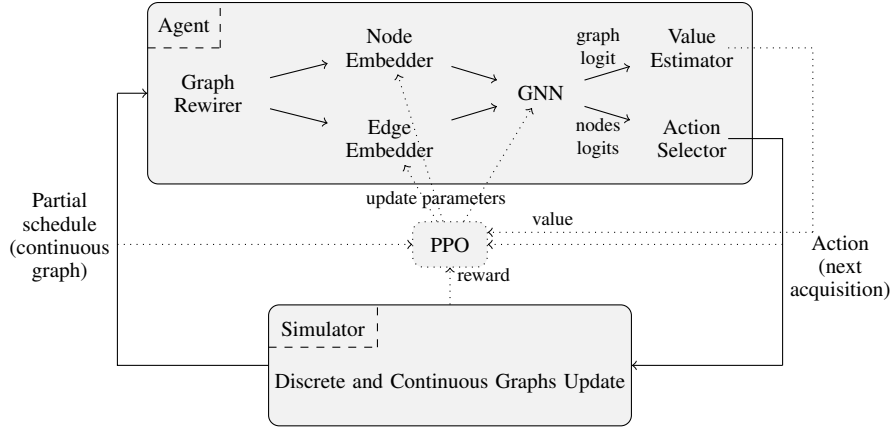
Agent

Graph Rewirer

Node Embedder

Edge Embedder

GNN

graph logit

nodes logits

Value Estimator

Action Selector

update parameters

Partial schedule (continuous graph)

PPO

value

reward

Action (next acquisition)

Simulator

Discrete and Continuous Graphs Update